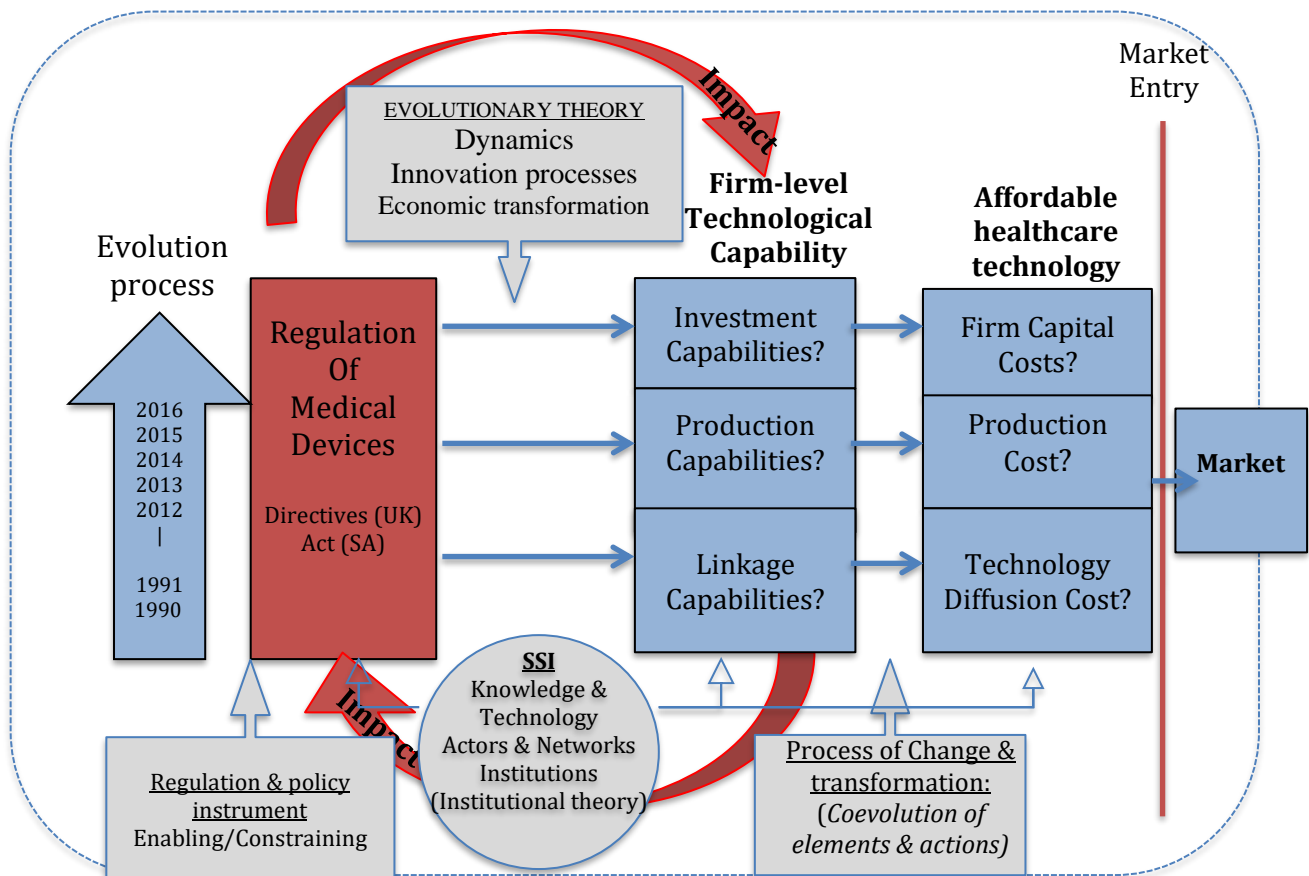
Impact

EVOLUTIONARY THEORY
Dynamics
Innovation processes
Economic transformation

Market Entry

Firm-level Technological Capability

Affordable healthcare technology

Evolution process

2016
2015
2014
2013
2012
|
1991
1990

Regulation Of Medical Devices

Directives (UK)
Act (SA)

Investment Capabilities?

Production Capabilities?

Linkage Capabilities?

Firm Capital Costs?

Production Cost?

Technology Diffusion Cost?

Market

Impact

SSI
Knowledge & Technology
Actors & Networks
Institutions
(Institutional theory)

Regulation & policy instrument
Enabling/Constraining

Process of Change & transformation:
(Coevolution of elements & actions)